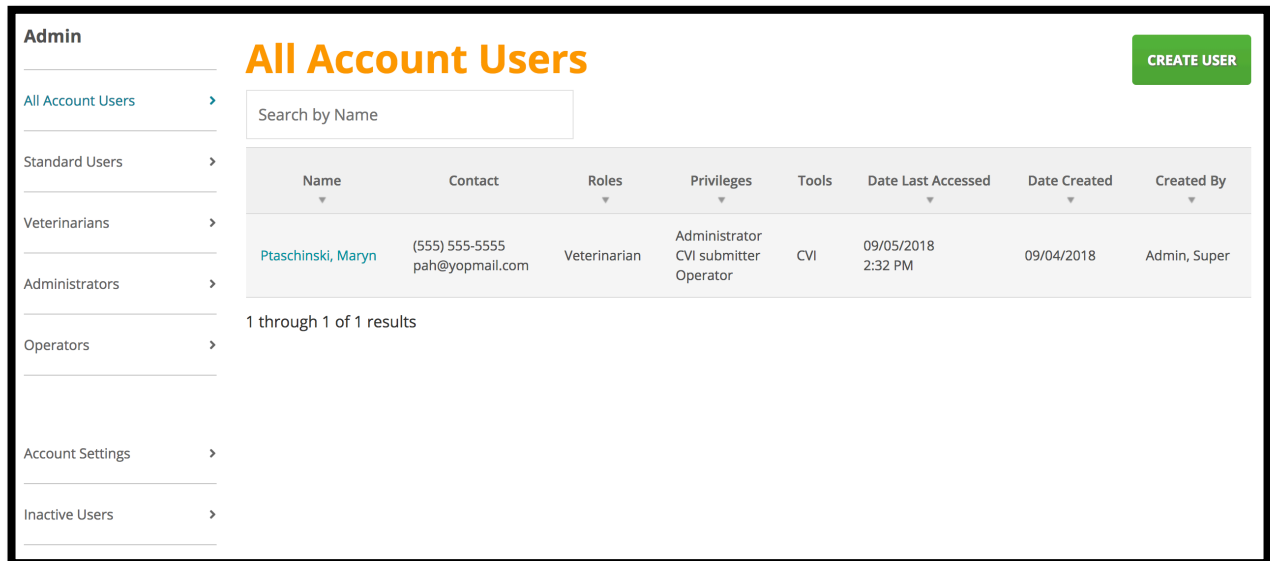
Admin

All Account Users ›

Standard Users ›

Veterinarians ›

Administrators ›

Operators ›

Account Settings ›

Inactive Users ›

All Account Users

CREATE USER

Search by Name

| Name | Contact | Roles | Privileges | Tools | Date Last Accessed | Date Created | Created By |
|---|---|---|---|---|---|---|---|
| Ptaschinski, Maryn | (555) 555-5555 pah@yopmail.com | Veterinarian | Administrator CVI submitter Operator | CVI | 09/05/2018 2:32 PM | 09/04/2018 | Admin, Super |

1 through 1 of 1 results